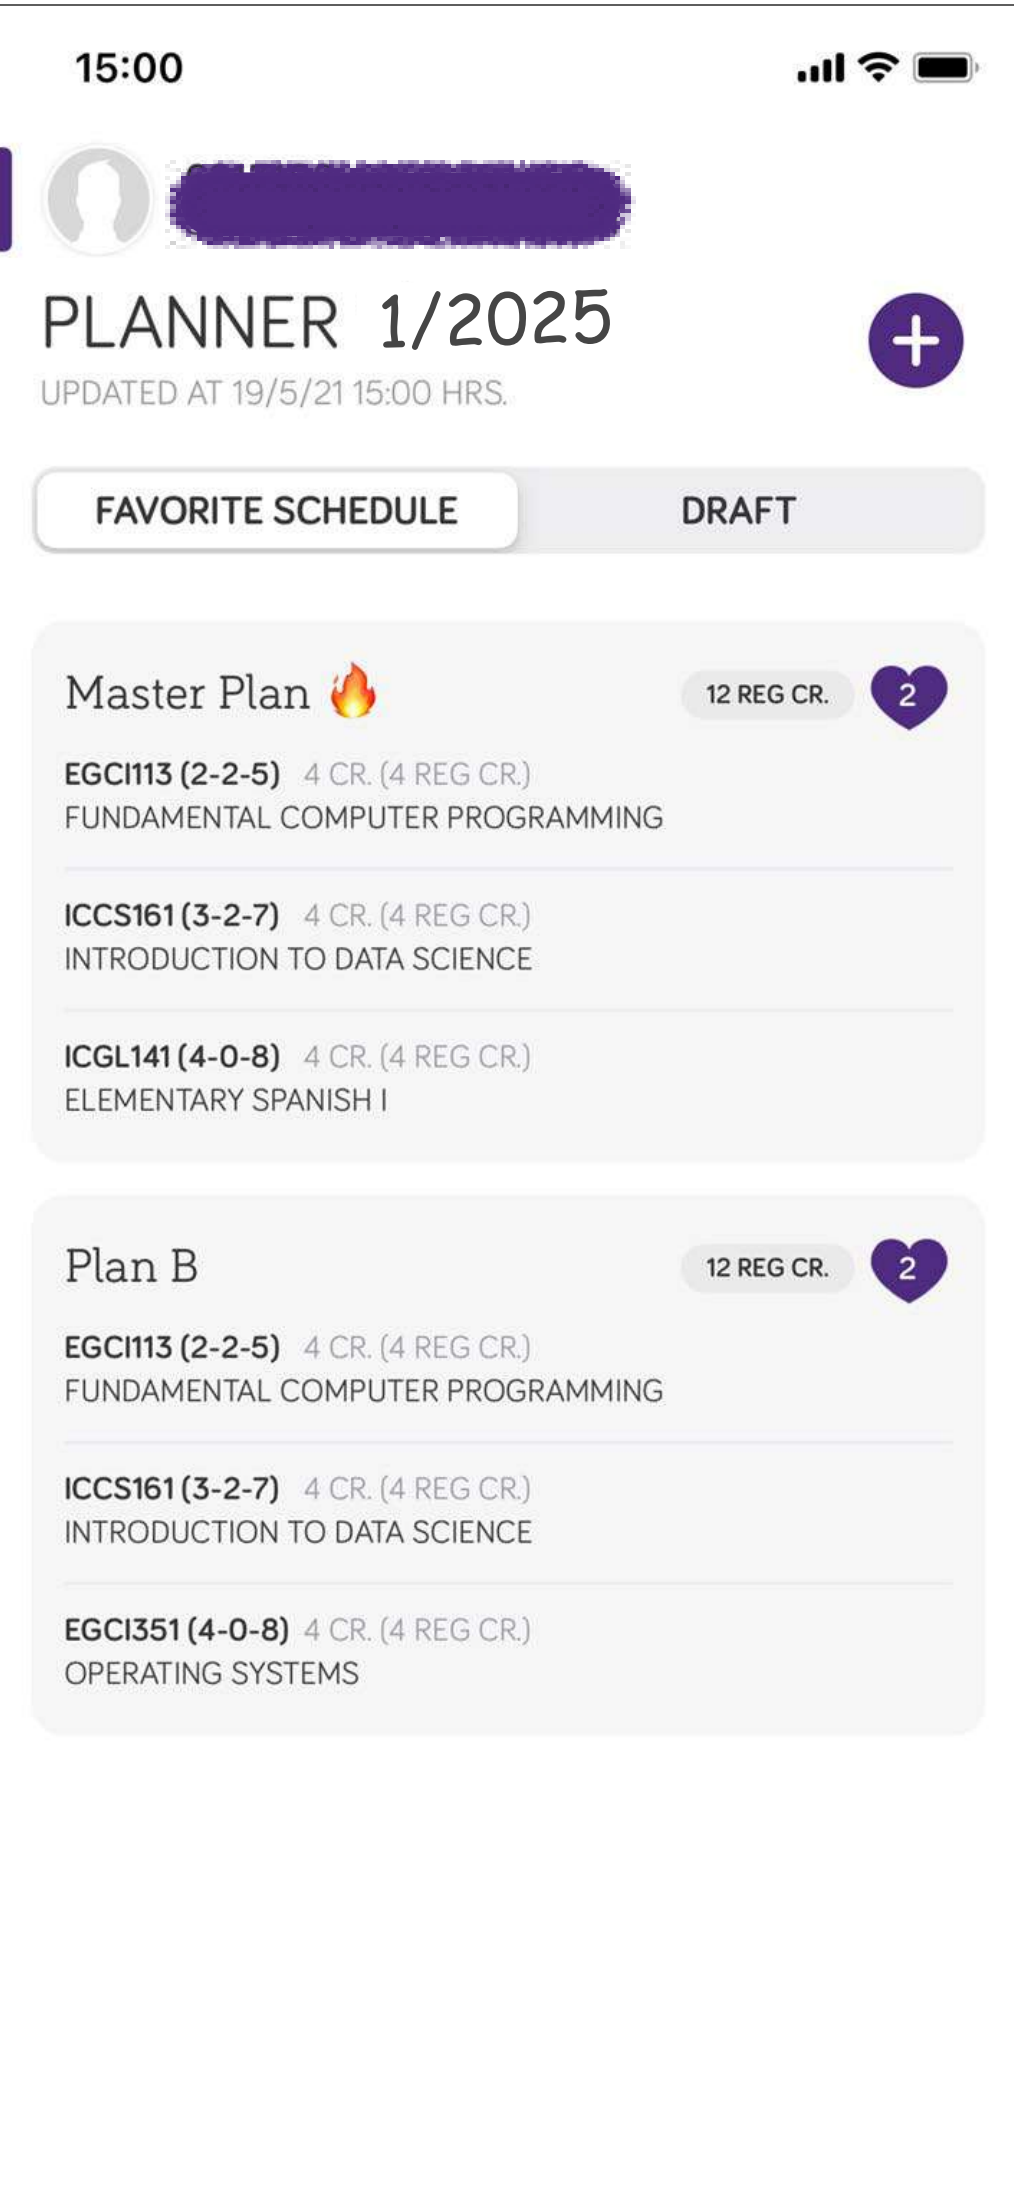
15:00

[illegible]

PLANNER 1/2025

UPDATED AT 19/5/21 15:00 HRS.

+

FAVORITE SCHEDULE

DRAFT

Master Plan 🔥

12 REG CR.

2

EGCI113 (2-2-5) 4 CR. (4 REG CR.)
FUNDAMENTAL COMPUTER PROGRAMMING

ICCS161 (3-2-7) 4 CR. (4 REG CR.)
INTRODUCTION TO DATA SCIENCE

ICGL141 (4-0-8) 4 CR. (4 REG CR.)
ELEMENTARY SPANISH I

Plan B

12 REG CR.

2

EGCI113 (2-2-5) 4 CR. (4 REG CR.)
FUNDAMENTAL COMPUTER PROGRAMMING

ICCS161 (3-2-7) 4 CR. (4 REG CR.)
INTRODUCTION TO DATA SCIENCE

EGCI351 (4-0-8) 4 CR. (4 REG CR.)
OPERATING SYSTEMS